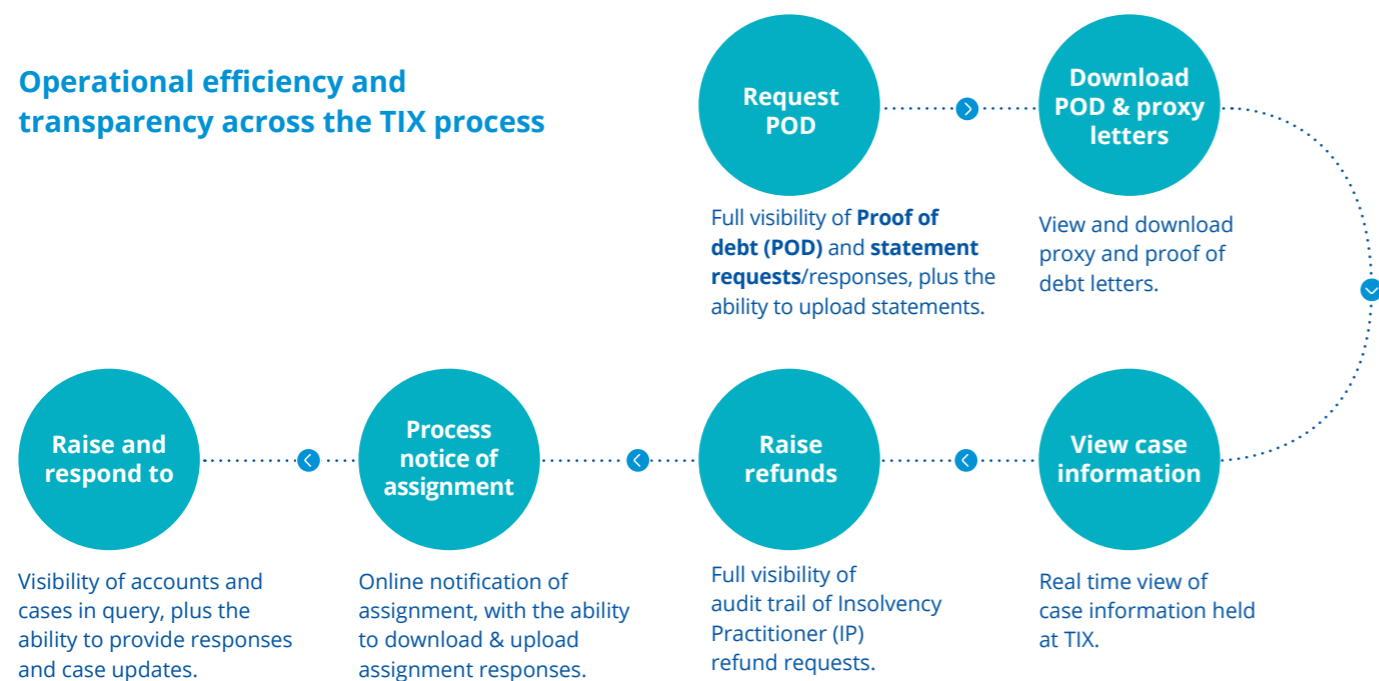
Operational efficiency and transparency across the TIX process

Request POD

Full visibility of **Proof of debt (POD)** and **statement requests**/responses, plus the ability to upload statements.

Download POD & proxy letters

View and download proxy and proof of debt letters.

View case information

Real time view of case information held at TIX.

Raise refunds

Full visibility of audit trail of Insolvency Practitioner (IP) refund requests.

Process notice of assignment

Online notification of assignment, with the ability to download & upload assignment responses.

Raise and respond to

Visibility of accounts and cases in query, plus the ability to provide responses and case updates.